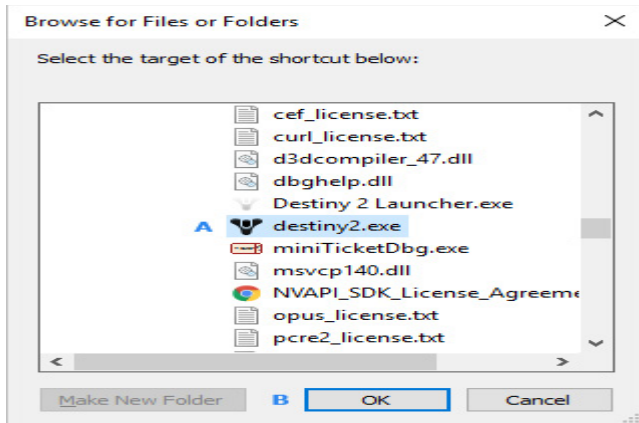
Browse for Files or Folders

Select the target of the shortcut below:

cef_license.txt
curl_license.txt
d3dcompiler_47.dll
dbghelp.dll
Destiny 2 Launcher.exe
A destiny2.exe
miniTicketDbg.exe
msvcp140.dll
NVAPI_SDK_License_Agreeme
opus_license.txt
pcre2_license.txt

Make New Folder
B
OK
Cancel